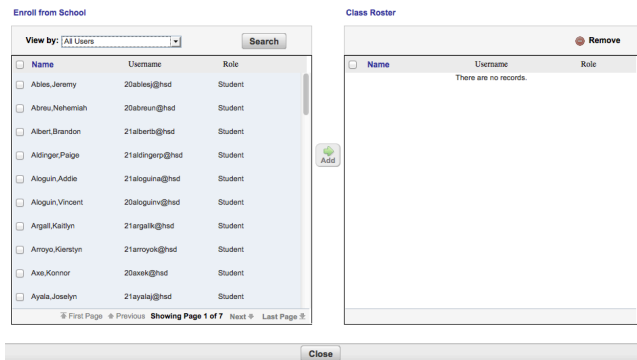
Enroll from School

View by: All Users

Search

| | Name | Username | Role |
|---|---|---|---|
| | Ables,Jeremy | 20ablesj@hsd | Student |
| | Abreu,Nehemiah | 20abreun@hsd | Student |
| | Albert,Brandon | 21albertb@hsd | Student |
| | Aldinger,Paige | 21aldingerp@hsd | Student |
| | Aloguin,Addie | 21aloguina@hsd | Student |
| | Aloguin,Vincent | 20aloguinv@hsd | Student |
| | Argall,Kaitlyn | 21argallk@hsd | Student |
| | Arroyo,Kierstyn | 21arroyok@hsd | Student |
| | Axe,Konnor | 20axek@hsd | Student |
| | Ayala,Joselyn | 21ayalaj@hsd | Student |

First Page Previous Showing Page 1 of 7 Next Last Page

Add

Class Roster

Remove

| | Name | Username | Role |
|---|---|---|---|

There are no records.

Close